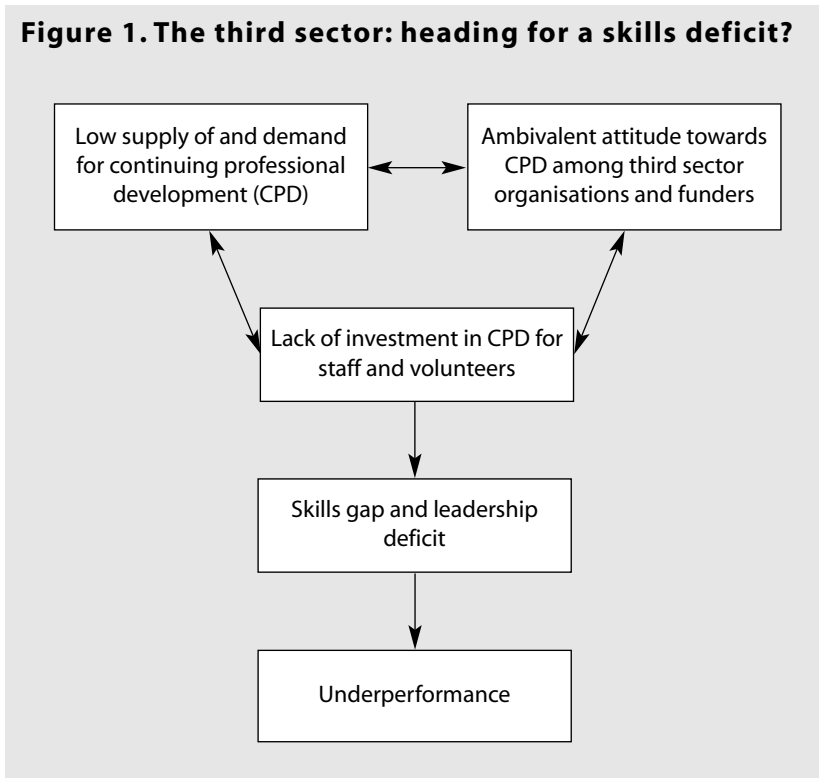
Figure 1. The third sector: heading for a skills deficit?

Low supply of and demand for continuing professional development (CPD)

Ambivalent attitude towards CPD among third sector organisations and funders

Lack of investment in CPD for staff and volunteers

Skills gap and leadership deficit

Underperformance